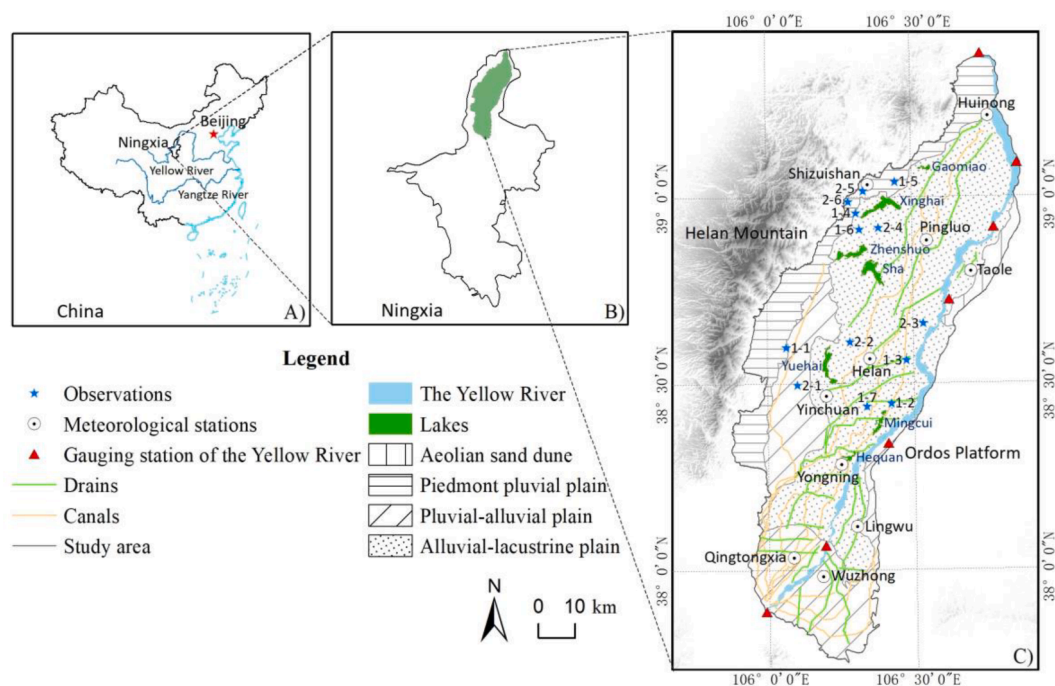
Beijing
Ningxia
Yellow River
Yangtze River
China
A)

Ningxia
B)

106° 0′0″E
106° 30′0″E
39° 0′0″N
39° 0′0″N
38° 30′0″N
38° 30′0″N
38° 0′0″N
38° 0′0″N
106° 0′0″E
106° 30′0″E
Huinong
Shizuishan
Gaomiao
1-5
2-5
2-6
Xinghai
1-4
1-6
2-4
Pingluo
Helan Mountain
Zhenshuo
Sha
Taole
2-3
1-1
2-2
Helan
1-3
Yuehai
2-1
Yinchuan
1-7
1-2
Mingcui
Ordos Platform
Hequan
Yongning
Lingwu
Qingtongxia
Wuzhong
C)

Legend
Observations
Meteorological stations
Gauging station of the Yellow River
Drains
Canals
Study area
The Yellow River
Lakes
Aeolian sand dune
Piedmont pluvial plain
Pluvial-alluvial plain
Alluvial-lacustrine plain

N
0 10 km